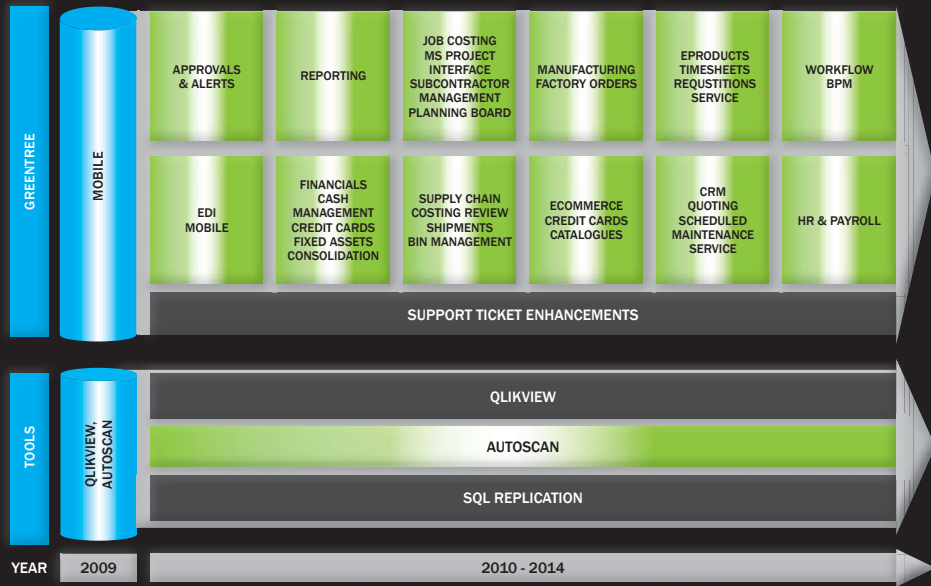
GREENTREE

MOBILE

APPROVALS & ALERTS

REPORTING

JOB COSTING MS PROJECT INTERFACE SUBCONTRACTOR MANAGEMENT PLANNING BOARD

MANUFACTURING FACTORY ORDERS

EPRODUCTS TIMESHEETS REQUSTITIONS SERVICE

WORKFLOW BPM

EDI MOBILE

FINANCIALS CASH MANAGEMENT CREDIT CARDS FIXED ASSETS CONSOLIDATION

SUPPLY CHAIN COSTING REVIEW SHIPMENTS BIN MANAGEMENT

ECOMMERCE CREDIT CARDS CATALOGUES

CRM QUOTING SCHEDULED MAINTENANCE SERVICE

HR & PAYROLL

SUPPORT TICKET ENHANCEMENTS

TOOLS

QLIKVIEW, AUTOSCAN

QLIKVIEW

AUTOSCAN

SQL REPLICATION

YEAR

2009

2010 - 2014